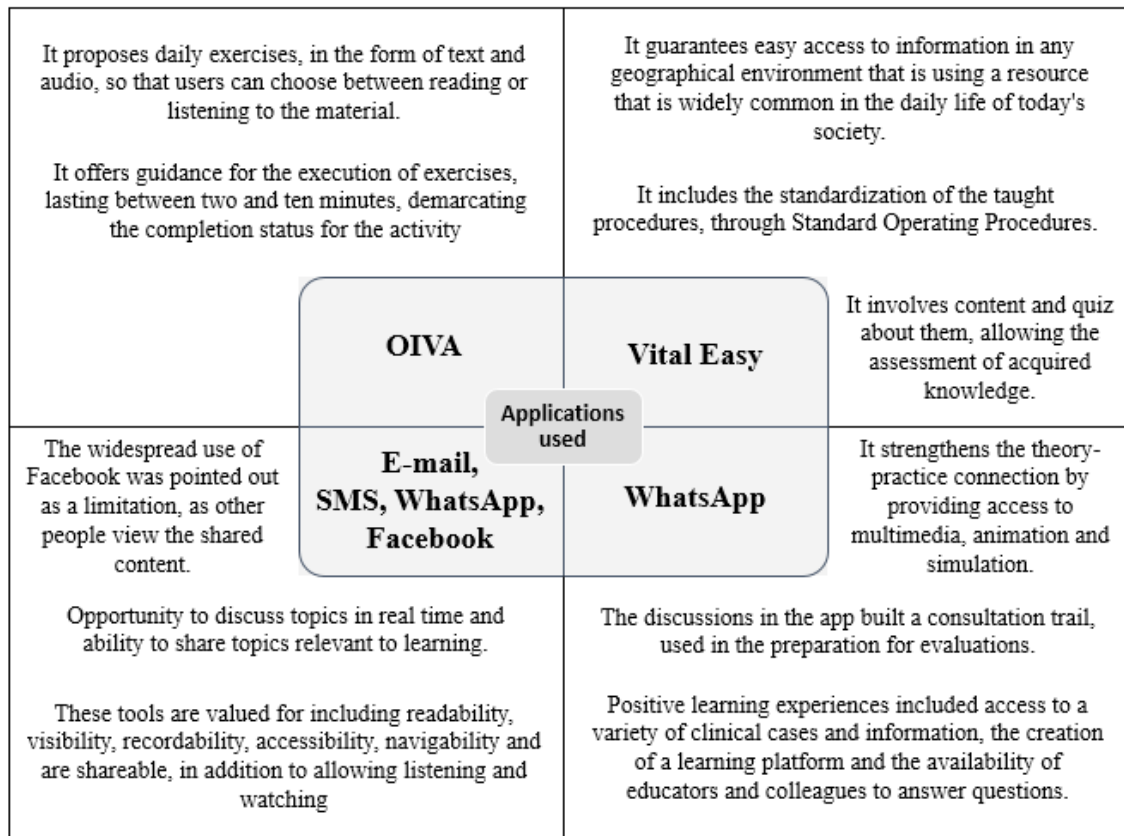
It proposes daily exercises, in the form of text and audio, so that users can choose between reading or listening to the material.

It offers guidance for the execution of exercises, lasting between two and ten minutes, demarcating the completion status for the activity

It guarantees easy access to information in any geographical environment that is using a resource that is widely common in the daily life of today's society.

It includes the standardization of the taught procedures, through Standard Operating Procedures.

OIVA

Vital Easy

It involves content and quiz about them, allowing the assessment of acquired knowledge.

Applications used

The widespread use of Facebook was pointed out as a limitation, as other people view the shared content.

E-mail, SMS, WhatsApp, Facebook

WhatsApp

It strengthens the theory-practice connection by providing access to multimedia, animation and simulation.

Opportunity to discuss topics in real time and ability to share topics relevant to learning.

These tools are valued for including readability, visibility, recordability, accessibility, navigability and are shareable, in addition to allowing listening and watching

The discussions in the app built a consultation trail, used in the preparation for evaluations.

Positive learning experiences included access to a variety of clinical cases and information, the creation of a learning platform and the availability of educators and colleagues to answer questions.